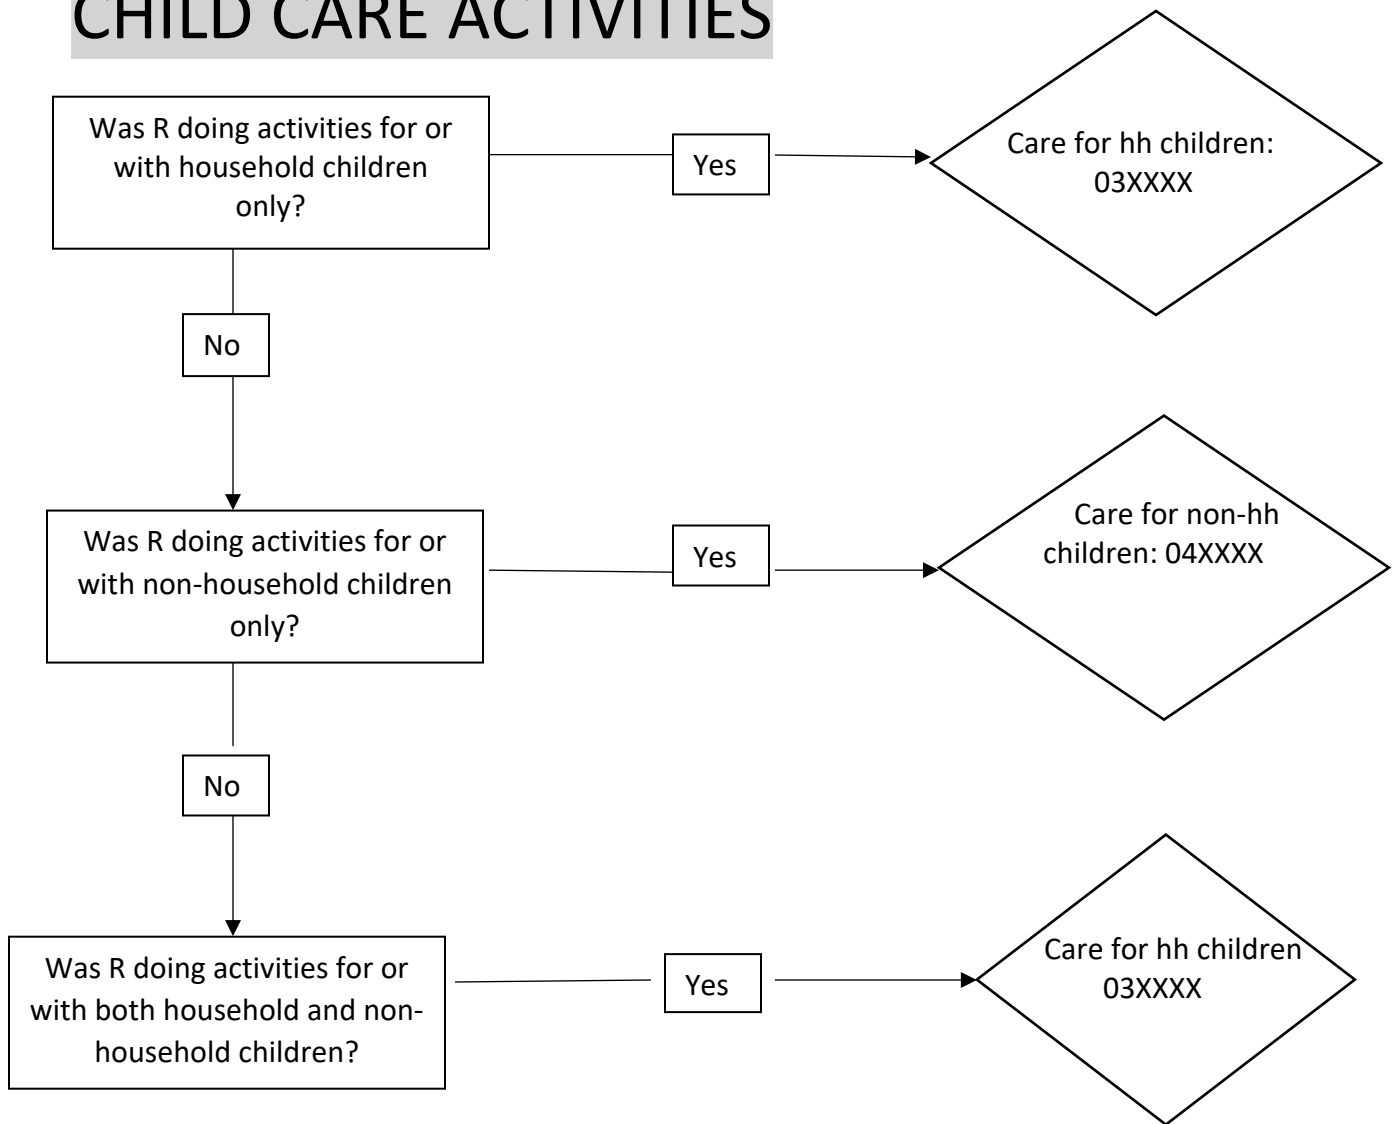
CHILD CARE ACTIVITIES

Was R doing activities for or with household children only?

Yes

Care for hh children: 03XXXX

No

Was R doing activities for or with non-household children only?

Yes

Care for non-hh children: 04XXXX

No

Was R doing activities for or with both household and non-household children?

Yes

Care for hh children 03XXXX